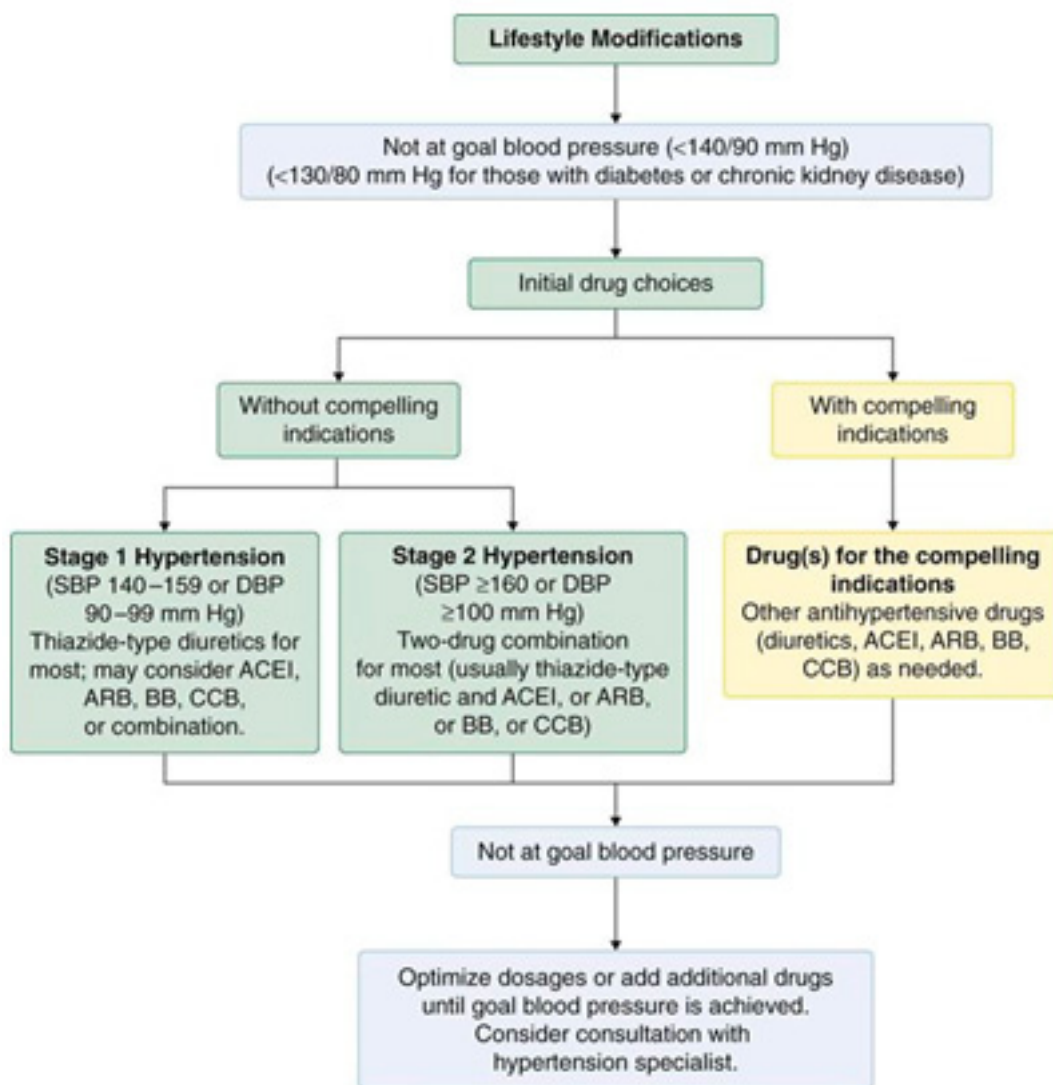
Lifestyle Modifications

Not at goal blood pressure (<140/90 mm Hg)
(<130/80 mm Hg for those with diabetes or chronic kidney disease)

Initial drug choices

Without compelling indications

With compelling indications

**Stage 1 Hypertension**
(SBP 140–159 or DBP 90–99 mm Hg)
Thiazide-type diuretics for most; may consider ACEI, ARB, BB, CCB, or combination.

**Stage 2 Hypertension**
(SBP ≥160 or DBP ≥100 mm Hg)
Two-drug combination for most (usually thiazide-type diuretic and ACEI, or ARB, or BB, or CCB)

**Drug(s) for the compelling indications**
Other antihypertensive drugs (diuretics, ACEI, ARB, BB, CCB) as needed.

Not at goal blood pressure

Optimize dosages or add additional drugs until goal blood pressure is achieved. Consider consultation with hypertension specialist.